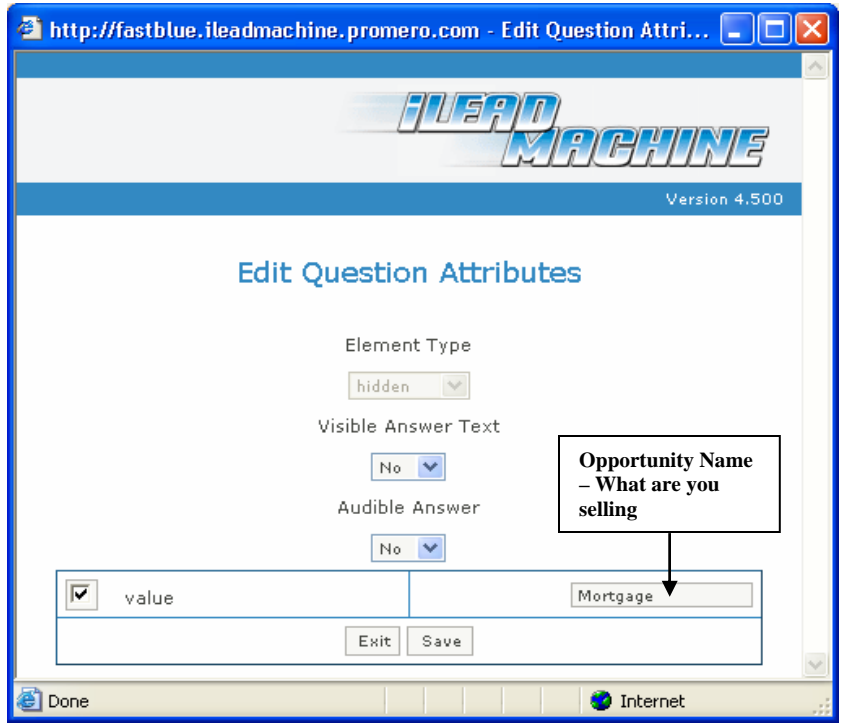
http://fastblue.ileadmachine.promero.com - Edit Question Attri...

iLEAD MACHINE

Version 4.500

Edit Question Attributes

Element Type

hidden

Visible Answer Text

No

Audible Answer

No

Opportunity Name – What are you selling

value

Mortgage

Exit Save

Done

Internet